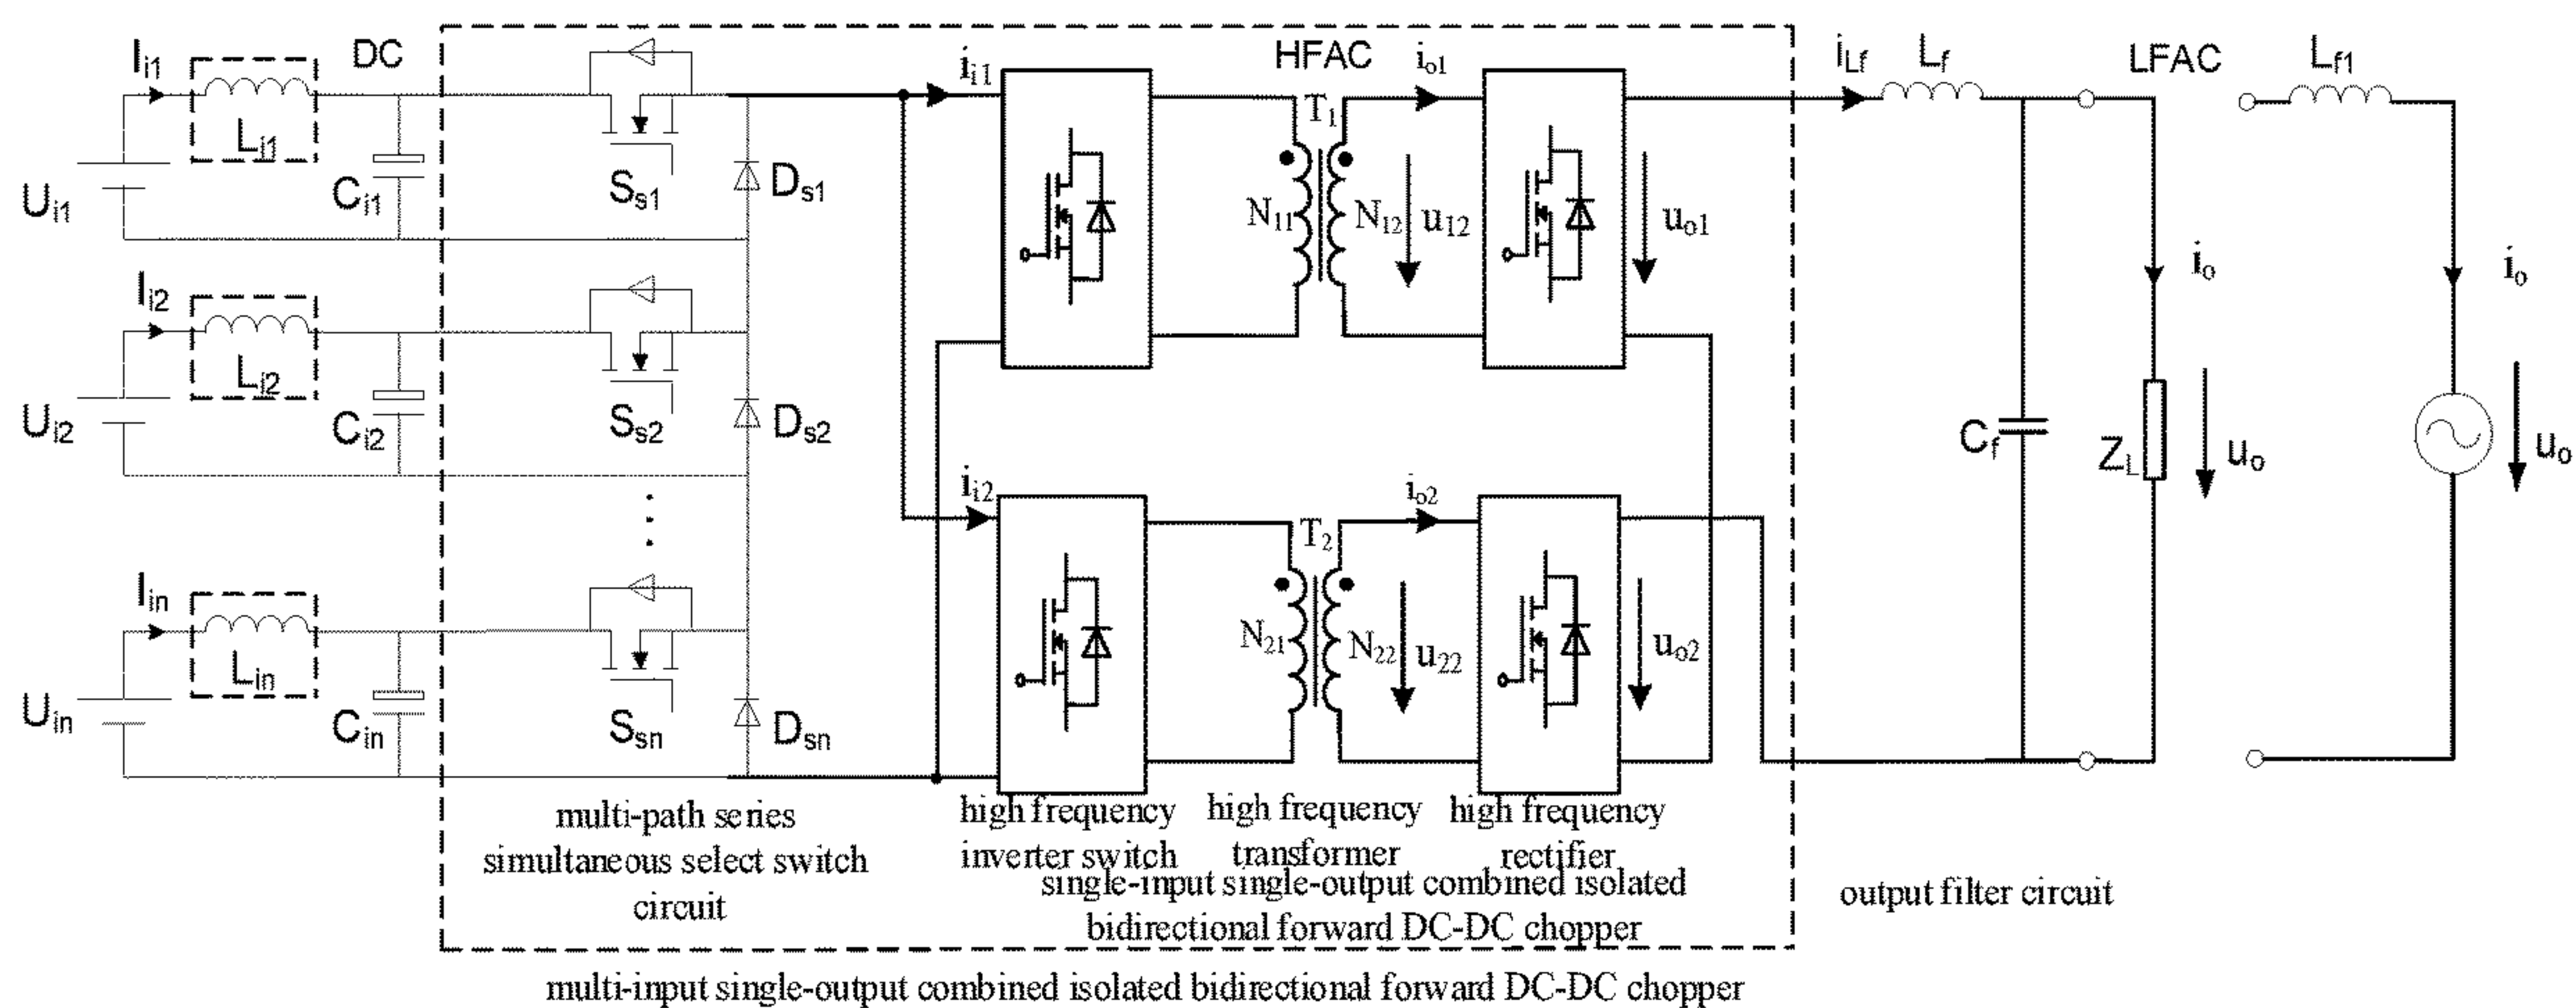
$I_{i1}$ DC $L_{i1}$ $U_{i1}$ $C_{i1}$ $S_{s1}$ $D_{s1}$

$I_{i2}$ $L_{i2}$ $U_{i2}$ $C_{i2}$ $S_{s2}$ $D_{s2}$

$I_{in}$ $L_{in}$ $U_{in}$ $C_{in}$ $S_{sn}$ $D_{sn}$

$i_{i1}$ HFAC $i_{o1}$ $T_1$ $N_{11}$ $N_{12}$ $u_{12}$ $u_{o1}$

$i_{i2}$ $i_{o2}$ $T_2$ $N_{21}$ $N_{22}$ $u_{22}$ $u_{o2}$

$i_{Lf}$ $L_f$ LFAC $L_{f1}$ $i_o$ $i_o$ $C_f$ $Z_L$ $u_o$ $u_o$

multi-path series simultaneous select switch circuit

high frequency inverter switch

high frequency transformer

high frequency rectifier

single-input single-output combined isolated bidirectional forward DC-DC chopper

output filter circuit

multi-input single-output combined isolated bidirectional forward DC-DC chopper